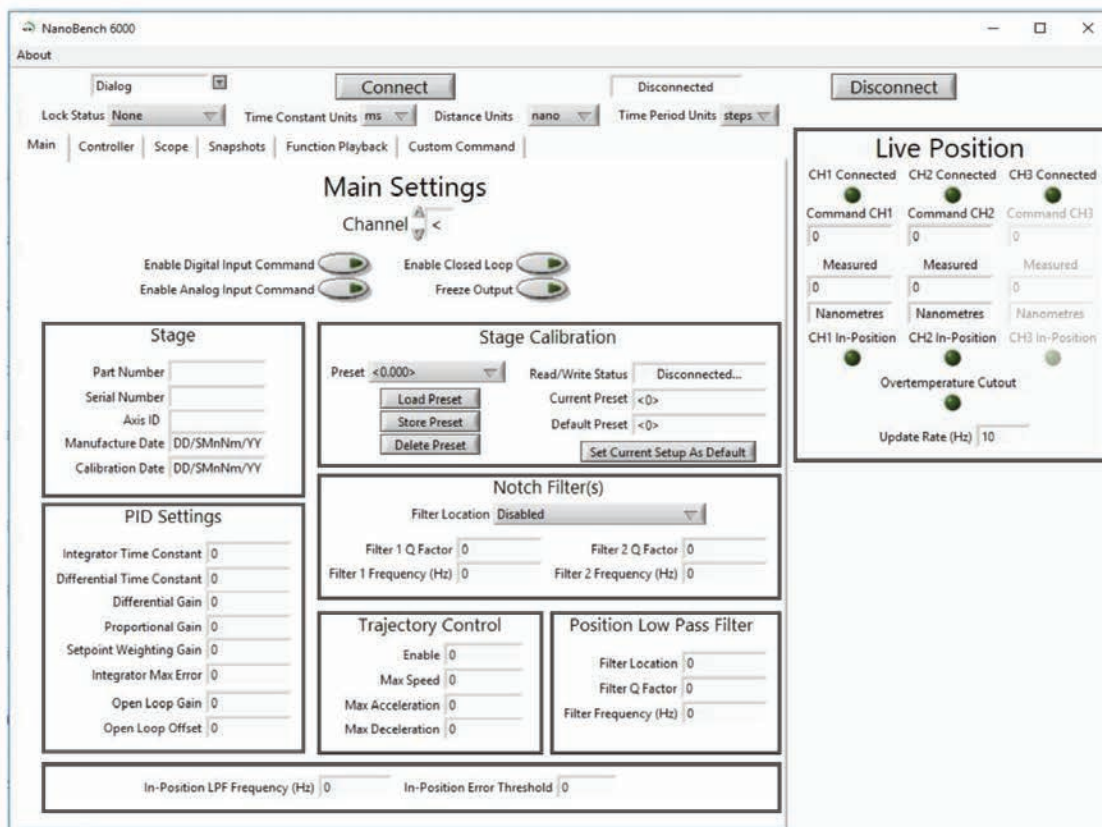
NanoBench 6000
About
Dialog
Connect
Disconnected
Disconnect
Lock Status None
Time Constant Units ms
Distance Units nano
Time Period Units steps
Main | Controller | Scope | Snapshots | Function Playback | Custom Command

Main Settings
Channel <
Enable Digital Input Command
Enable Closed Loop
Enable Analog Input Command
Freeze Output

Stage
Part Number
Serial Number
Axis ID
Manufacture Date DD/SMnNm/YY
Calibration Date DD/SMnNm/YY

Stage Calibration
Preset <0.000>
Read/Write Status Disconnected...
Load Preset
Current Preset <0>
Store Preset
Default Preset <0>
Delete Preset
Set Current Setup As Default

PID Settings
Integrator Time Constant 0
Differential Time Constant 0
Differential Gain 0
Proportional Gain 0
Setpoint Weighting Gain 0
Integrator Max Error 0
Open Loop Gain 0
Open Loop Offset 0

Notch Filter(s)
Filter Location Disabled
Filter 1 Q Factor 0
Filter 2 Q Factor 0
Filter 1 Frequency (Hz) 0
Filter 2 Frequency (Hz) 0

Trajectory Control
Enable 0
Max Speed 0
Max Acceleration 0
Max Deceleration 0

Position Low Pass Filter
Filter Location 0
Filter Q Factor 0
Filter Frequency (Hz) 0

In-Position LPF Frequency (Hz) 0
In-Position Error Threshold 0

Live Position
CH1 Connected
CH2 Connected
CH3 Connected
Command CH1
Command CH2
Command CH3
0
0
0
Measured
Measured
Measured
0
0
0
Nanometres
Nanometres
Nanometres
CH1 In-Position
CH2 In-Position
CH3 In-Position
Overtemperature Cutout
Update Rate (Hz) 10